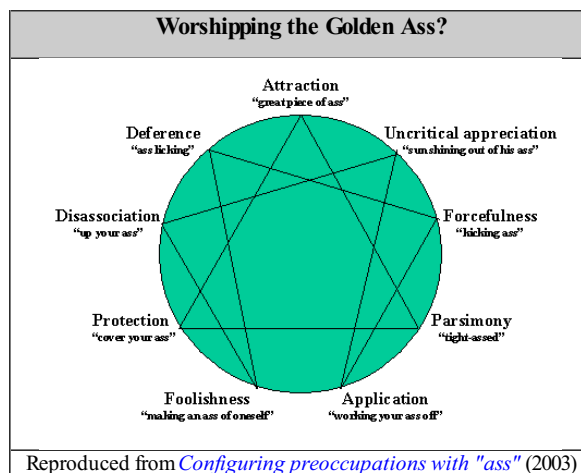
Worshipping the Golden Ass?

Attraction
"great piece of ass"

Deference
"ass licking"

Uncritical appreciation
"sun shining out of his ass"

Disassociation
"up your ass"

Forcefulness
"kicking ass"

Protection
"cover your ass"

Parsimony
"tight-assed"

Foolishness
"making an ass of oneself"

Application
"working your ass off"

Reproduced from Configuring preoccupations with "ass" (2003)